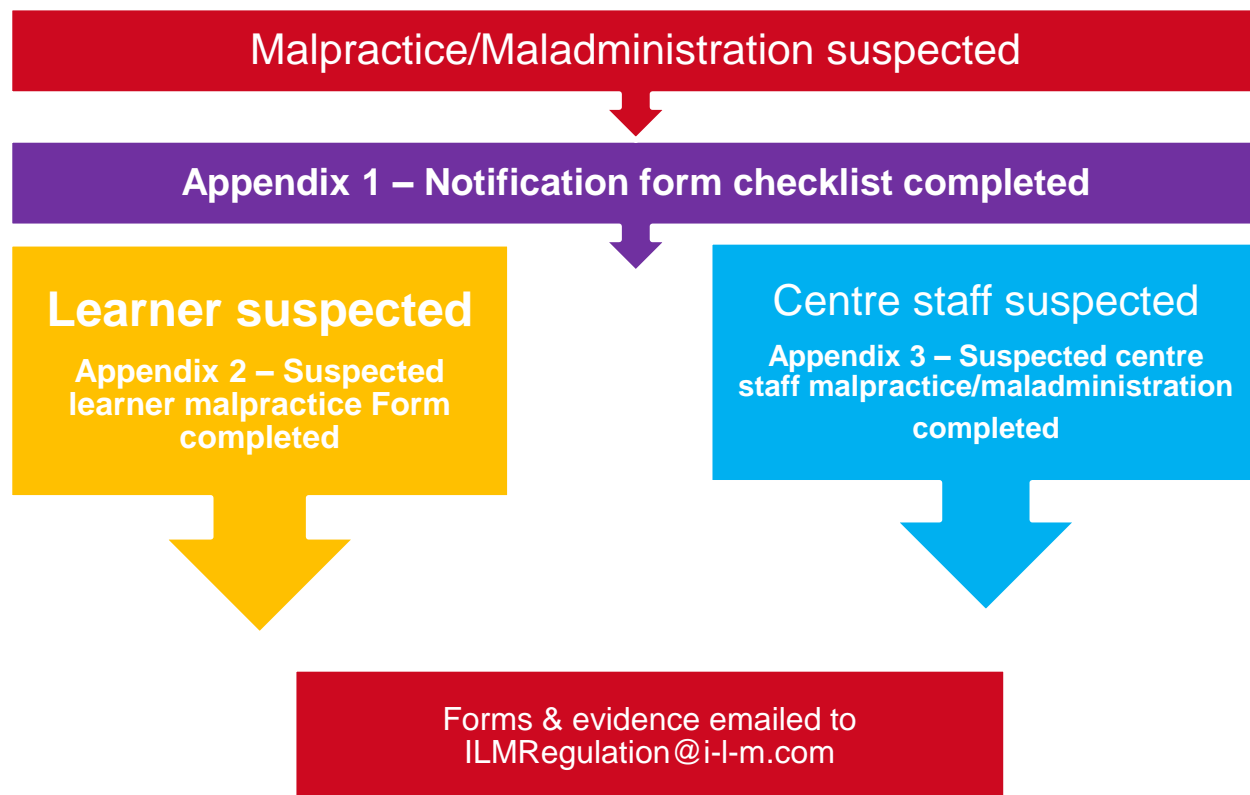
Malpractice/Maladministration suspected

Appendix 1 – Notification form checklist completed

Learner suspected

Appendix 2 – Suspected learner malpractice Form completed

Centre staff suspected

Appendix 3 – Suspected centre staff malpractice/maladministration completed

Forms & evidence emailed to ILMRegulation@i-l-m.com